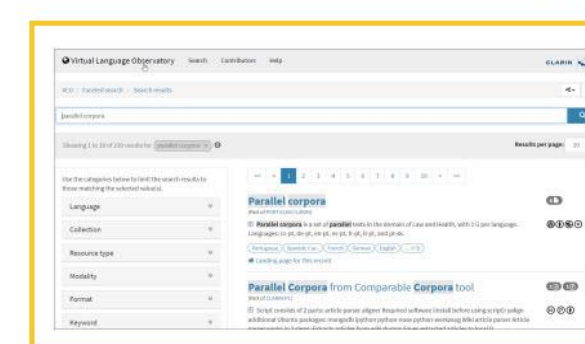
Virtual Language Observatory Search Contributors Help

CLARIN

VLO / Faceted search / Search results

parallel corpora

Showing 1 to 10 of 210 results for parallel corpora

Results per page: 10

Use the categories below to limit the search results to those matching the selected value(s).

Language

Collection

Resource type

Modality

Format

Keyword

« ‹ 1 2 3 4 5 6 7 8 9 10 › »

Parallel corpora

Parallel corpora is a set of parallel texts in the domain of Law and Health, with 2 G per language. Languages: cs-pt, de-pt, en-pt, es-pt, fr-pt, it-pt, and pl-pt.

Portuguese Spanish Cas. French German English

Landing page for this record

Parallel Corpora from Comparable Corpora tool

Script consists of 2 parts article parser aligner Required software (install before using script): python additional libraries packages: mangodb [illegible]